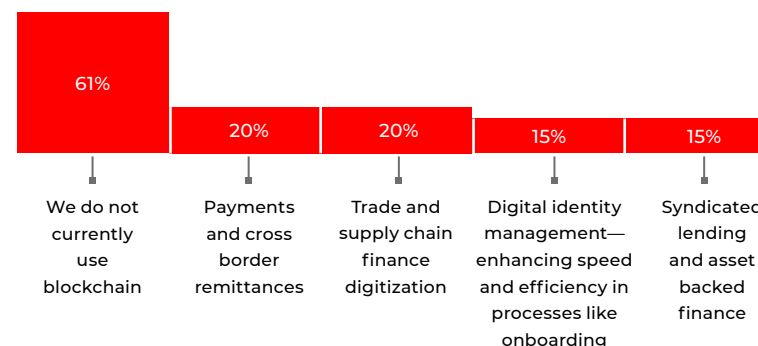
61%

20%

20%

15%

15%

We do not currently use blockchain

Payments and cross border remittances

Trade and supply chain finance digitization

Digital identity management—enhancing speed and efficiency in processes like onboarding

Syndicated lending and asset backed finance